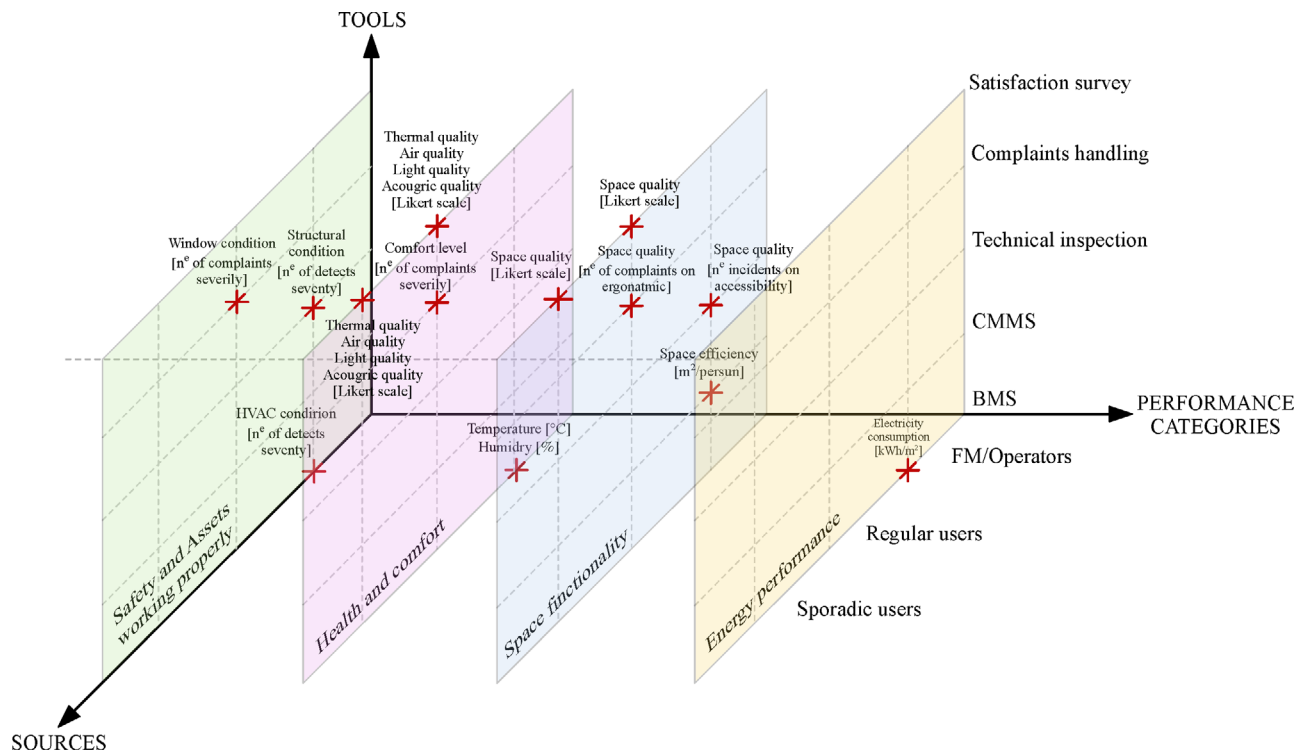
TOOLS

Satisfaction survey

Complaints handling

Technical inspection

CMMS

BMS

PERFORMANCE CATEGORIES

FM/Operators

Regular users

Sporadic users

SOURCES

Thermal quality
Air quality
Light quality
Acougric quality
[Likert scale]

Space quality
[Likert scale]

Window condition
[n$^e$ of complaints severity]

Structural condition
[n$^e$ of detects seventy]

Comfort level
[n$^e$ of complaints severity]

Space quality
[Likert scale]

Space quality
[n$^e$ of complaints on ergonatmic]

Space quality
[n$^e$ incidents on accessibility]

Thermal quality
Air quality
Light quality
Acougric quality
[Likert scale]

Space efficiency
[m$^2$/persun]

HVAC condirion
[n$^e$ of detects seventy]

Temperature [°C]
Humidry [%]

Electricity consumption
[kWh/m$^2$]

Safety and Assets working properly

Health and comfort

Space functionality

Energy performance